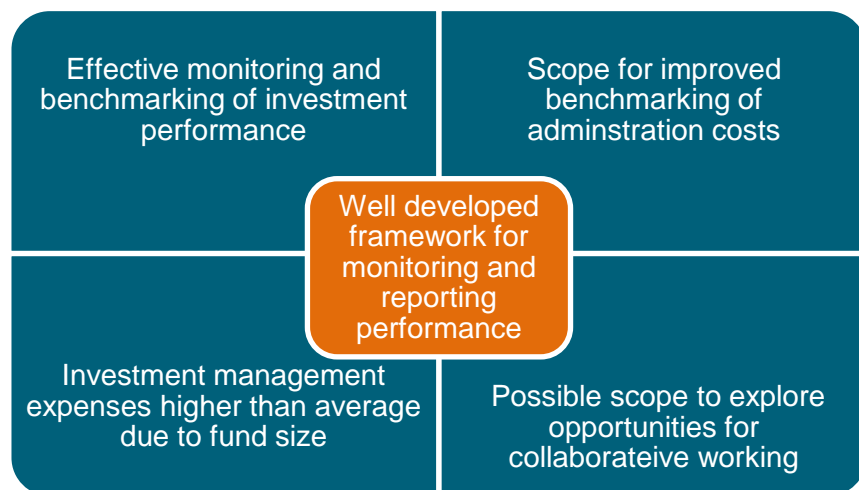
Effective monitoring and benchmarking of investment performance

Scope for improved benchmarking of adminstration costs

Well developed framework for monitoring and reporting performance

Investment management expenses higher than average due to fund size

Possible scope to explore opportunities for collaborateive working